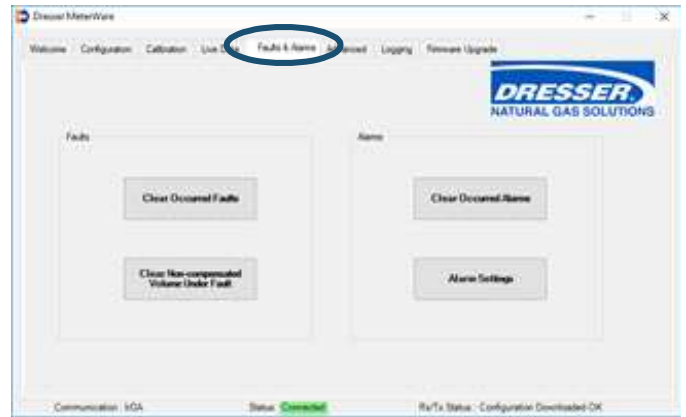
Dresser MeterWare

Welcome | Configuration | Calibration | Live Data | Faults & Alarms | Advanced | Logging | Firmware Upgrade

DRESSER
NATURAL GAS SOLUTIONS

Faults

Clear Occurred Faults

Clear Non-compensated Volume Under Fault

Alarms

Clear Occurred Alarms

Alarm Settings

Communication: IrDA

Status: Connected

Rx/Tx Status : Configuration Downloaded OK